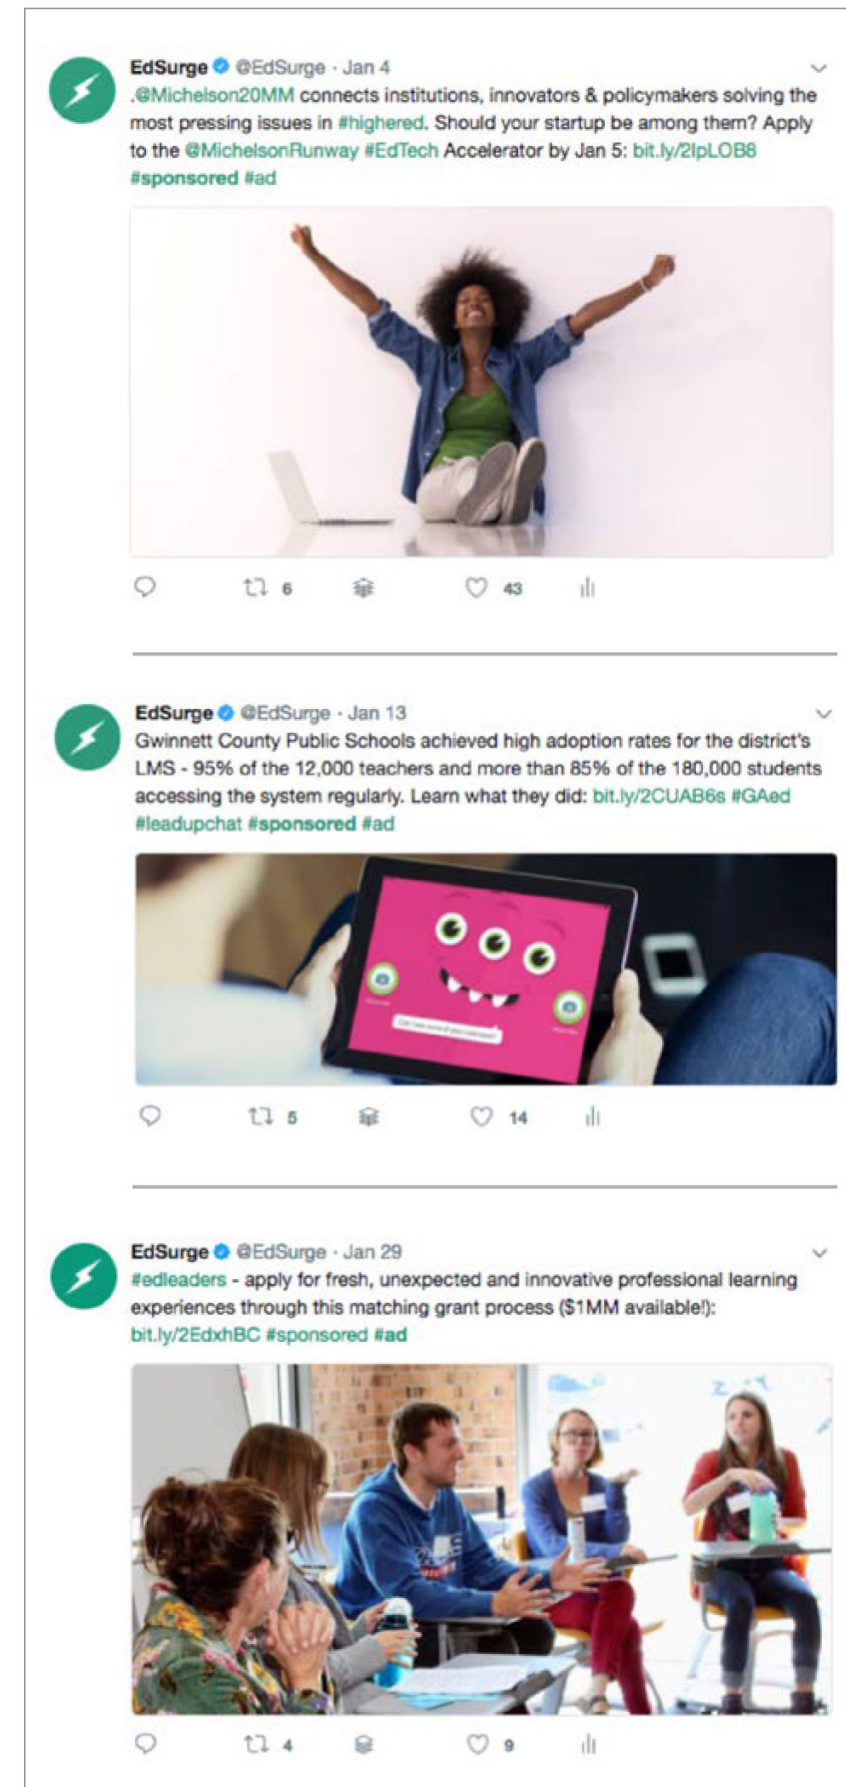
EdSurge @EdSurge · Jan 4
.@Michelson20MM connects institutions, innovators & policymakers solving the most pressing issues in #highered. Should your startup be among them? Apply to the @MichelsonRunway #EdTech Accelerator by Jan 5: bit.ly/2IpLOB8 #sponsored #ad

6 43

EdSurge @EdSurge · Jan 13
Gwinnett County Public Schools achieved high adoption rates for the district's LMS - 95% of the 12,000 teachers and more than 85% of the 180,000 students accessing the system regularly. Learn what they did: bit.ly/2CUAB6s #GAed #leadupchat #sponsored #ad

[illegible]

5 14

EdSurge @EdSurge · Jan 29
#edleaders - apply for fresh, unexpected and innovative professional learning experiences through this matching grant process ($1MM available!): bit.ly/2EdxhBC #sponsored #ad

4 9